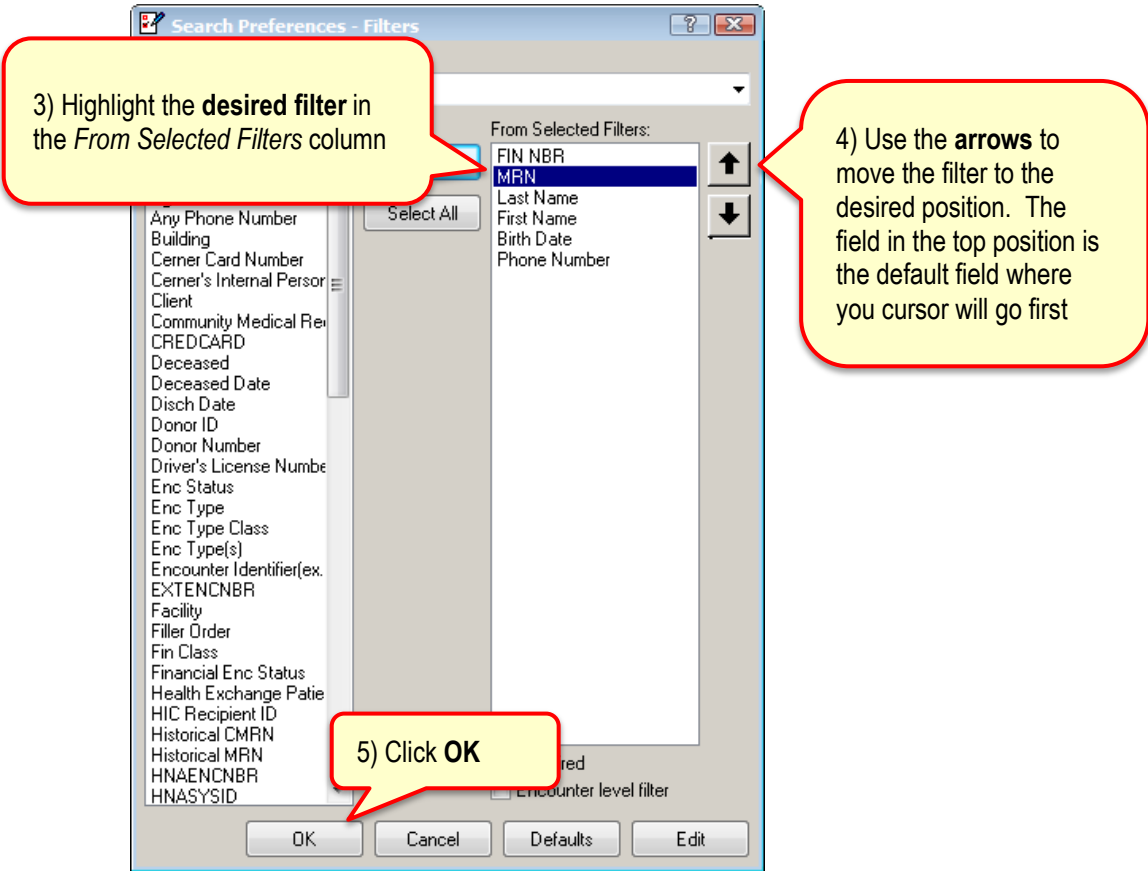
Search Preferences - Filters

3) Highlight the **desired filter** in the *From Selected Filters* column

From Selected Filters:

FIN NBR
MRN
Last Name
First Name
Birth Date
Phone Number

4) Use the **arrows** to move the filter to the desired position. The field in the top position is the default field where you cursor will go first

Select All

Any Phone Number
Building
Cerner Card Number
Cerner's Internal Persor
Client
Community Medical Re
CREDCARD
Deceased
Deceased Date
Disch Date
Donor ID
Donor Number
Driver's License Numbe
Enc Status
Enc Type
Enc Type Class
Enc Type(s)
Encounter Identifier(ex.
EXTENCNBR
Facility
Filler Order
Fin Class
Financial Enc Status
Health Exchange Patie
HIC Recipient ID
Historical CMRN
Historical MRN
HNAENCNBR
HNASYSID

5) Click **OK**

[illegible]red
Encounter level filter

OK
Cancel
Defaults
Edit